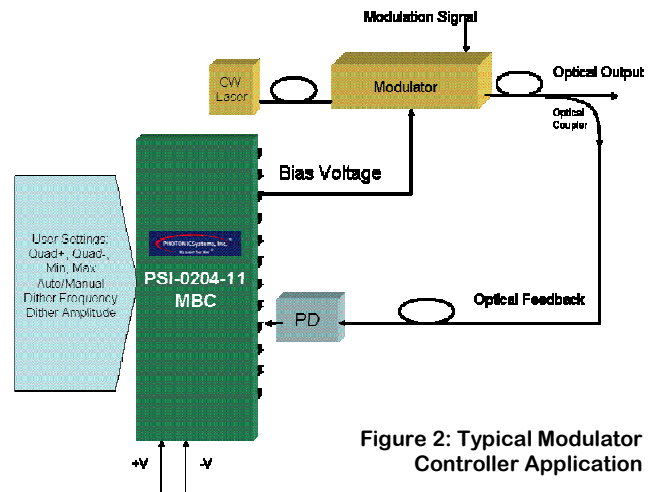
Modulation Signal

CW Laser

Modulator

Optical Output

Optical Coupler

Bias Voltage

User Settings: Quad+, Quad-, Min, Max Auto/Manual Dither Frequency Dither Amplitude

PHOTONICSystems, Inc.

PSI-0204-11 MBC

PD

Optical Feedback

+V

-V

Figure 2: Typical Modulator Controller Application